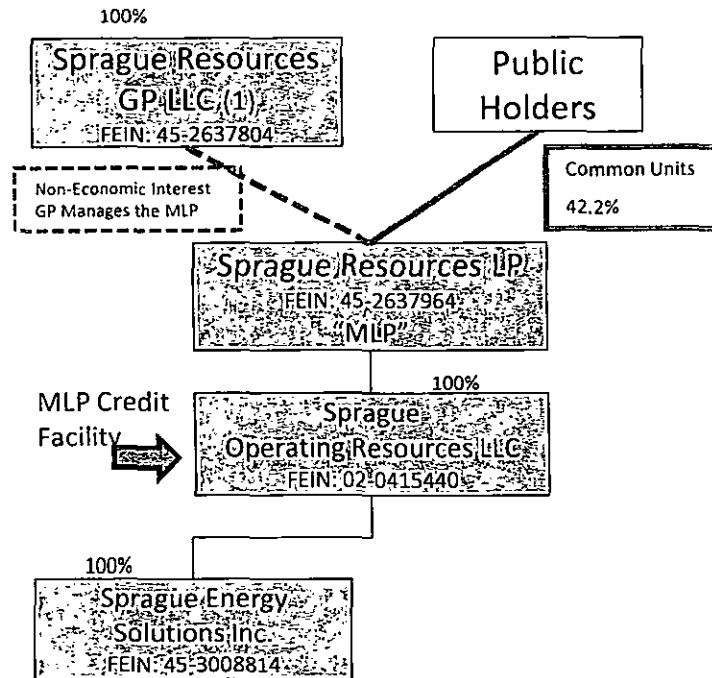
100%

Sprague Resources GP LLC (1)
FEIN: 45-2637804

Public Holders

Non-Economic Interest
GP Manages the MLP

Common Units
42.2%

Sprague Resources LP
FEIN: 45-2637964
"MLP"

100%

MLP Credit Facility

Sprague Operating Resources LLC
FEIN: 02-0415440

100%

Sprague Energy Solutions Inc.
FEIN: 45-3008814